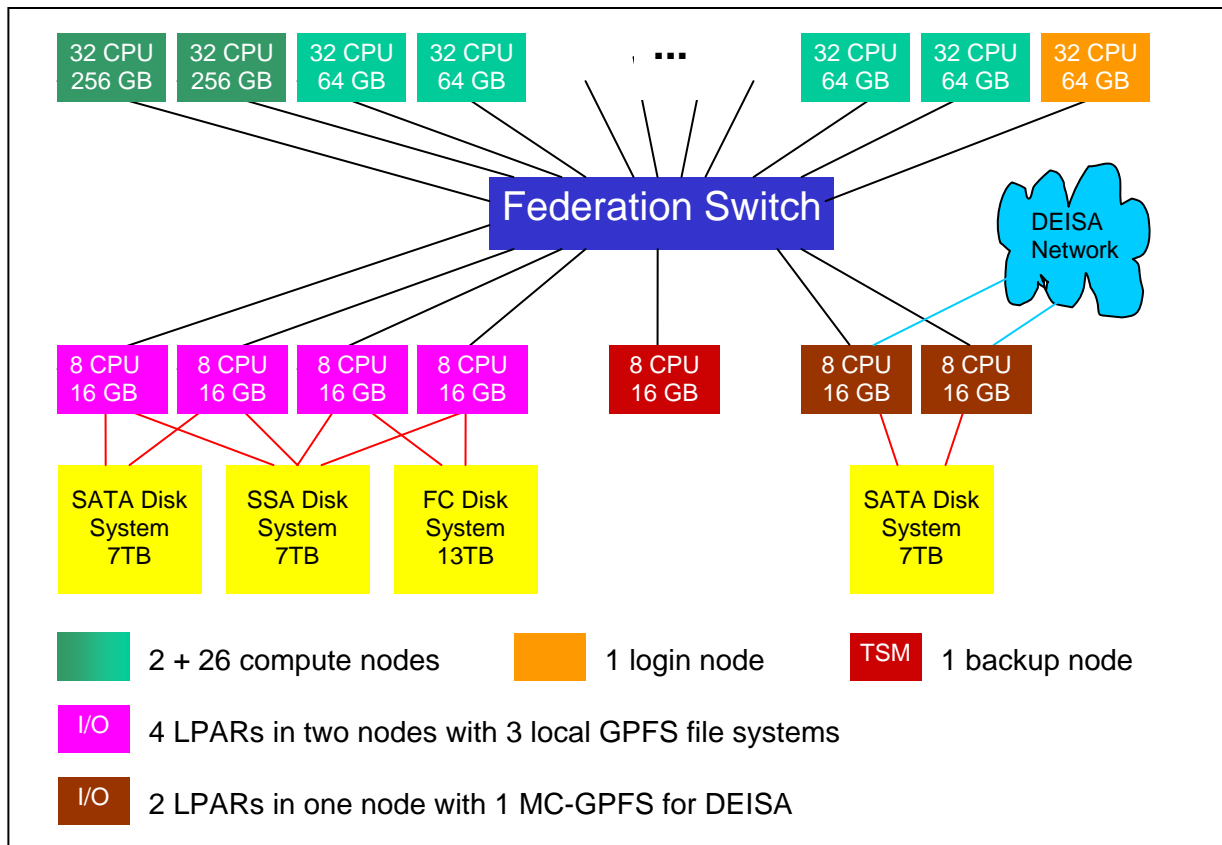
32 CPU 256 GB

32 CPU 256 GB

32 CPU 64 GB

32 CPU 64 GB

...

32 CPU 64 GB

32 CPU 64 GB

32 CPU 64 GB

Federation Switch

DEISA Network

8 CPU 16 GB

8 CPU 16 GB

8 CPU 16 GB

8 CPU 16 GB

8 CPU 16 GB

8 CPU 16 GB

8 CPU 16 GB

SATA Disk System 7TB

SSA Disk System 7TB

FC Disk System 13TB

SATA Disk System 7TB

2 + 26 compute nodes

1 login node

TSM 1 backup node

I/O 4 LPARs in two nodes with 3 local GPFS file systems

I/O 2 LPARs in one node with 1 MC-GPFS for DEISA